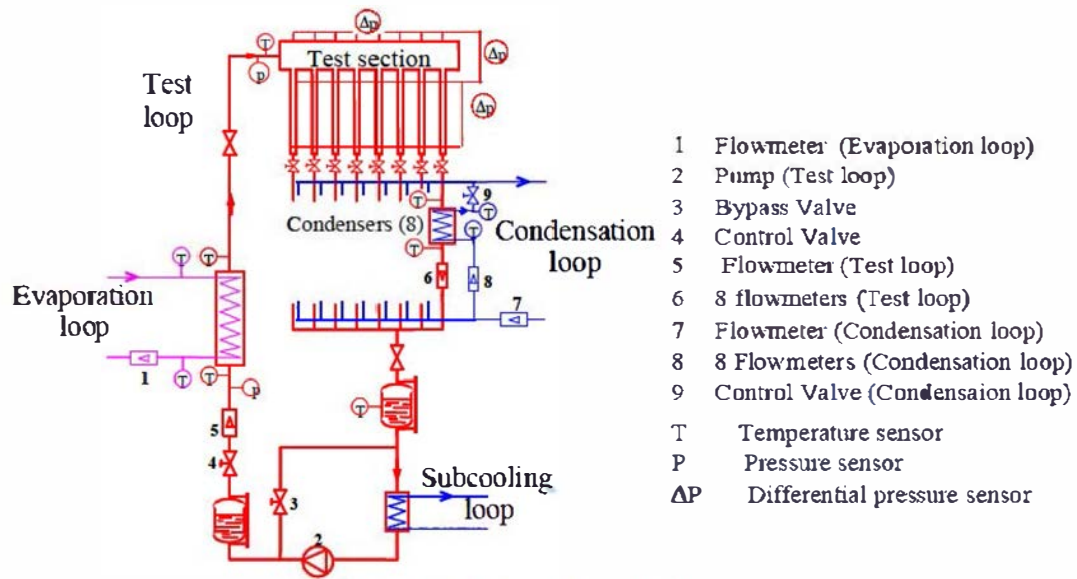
Δp
T
Test section
Δp
p
Test loop
Δp
9
T
T
Condensers (8)
Condensation loop
T
T
T
T
6
8
Evaporation loop
7
1
T
T
p
T
5
4
Subcooling loop
3
2

1 Flowmeter (Evaporation loop)
2 Pump (Test loop)
3 Bypass Valve
4 Control Valve
5 Flowmeter (Test loop)
6 8 flowmeters (Test loop)
7 Flowmeter (Condensation loop)
8 8 Flowmeters (Condensation loop)
9 Control Valve (Condensaion loop)
T Temperature sensor
P Pressure sensor
ΔP Differential pressure sensor